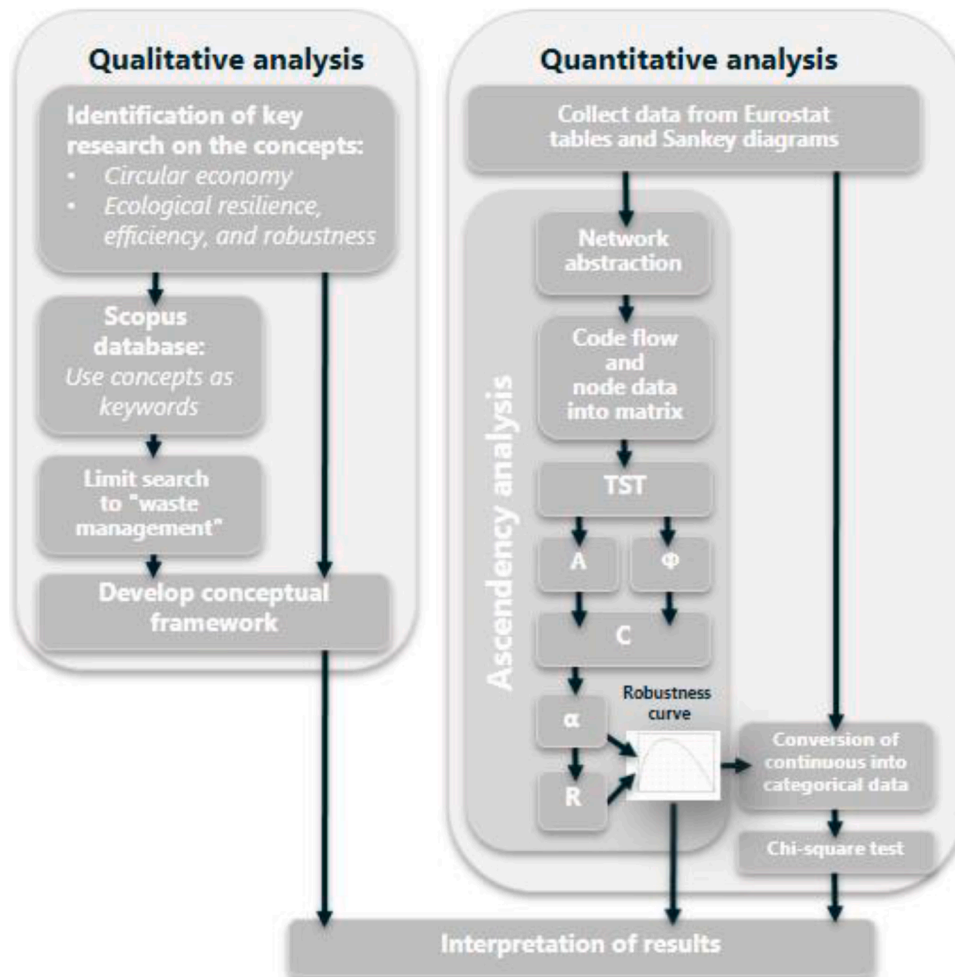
Qualitative analysis

Identification of key research on the concepts:
• Circular economy
• Ecological resilience, efficiency, and robustness

Scopus database:
Use concepts as keywords

Limit search to "waste management"

Develop conceptual framework

Quantitative analysis

Collect data from Eurostat tables and Sankey diagrams

Ascendency analysis

Network abstraction

Code flow and node data into matrix

TST

A

Φ

C

α

R

Robustness curve

Conversion of continuous into categorical data

Chi-square test

Interpretation of results